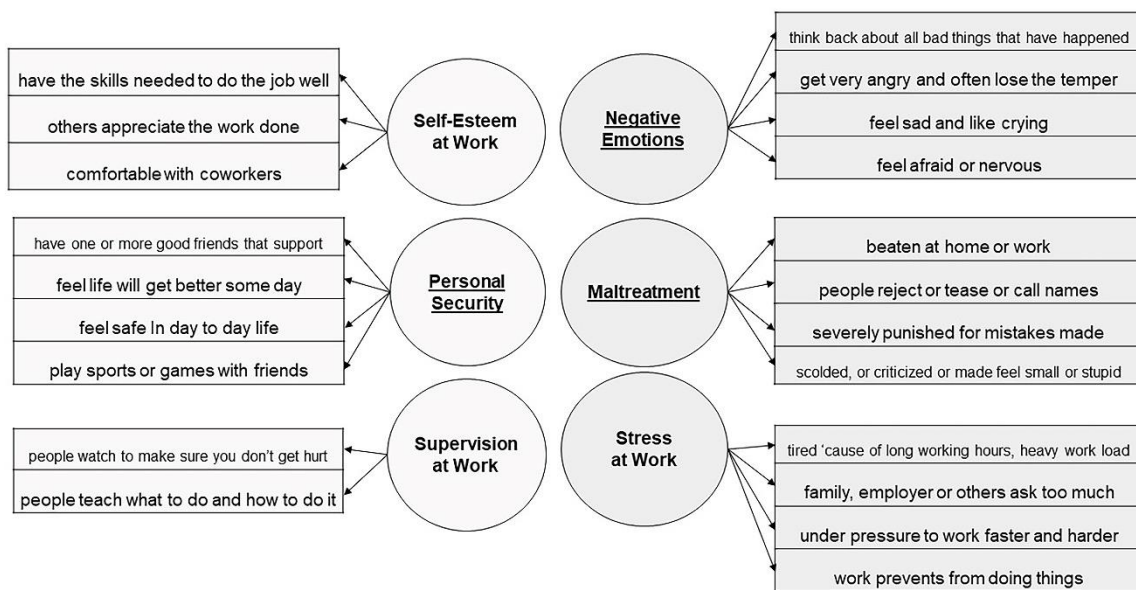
have the skills needed to do the job well

others appreciate the work done

comfortable with coworkers

Self-Esteem at Work

Negative Emotions

think back about all bad things that have happened

get very angry and often lose the temper

feel sad and like crying

feel afraid or nervous

have one or more good friends that support

feel life will get better some day

feel safe In day to day life

play sports or games with friends

Personal Security

Maltreatment

beaten at home or work

people reject or tease or call names

severely punished for mistakes made

scolded, or criticized or made feel small or stupid

people watch to make sure you don't get hurt

people teach what to do and how to do it

Supervision at Work

Stress at Work

tired 'cause of long working hours, heavy work load

family, employer or others ask too much

under pressure to work faster and harder

work prevents from doing things